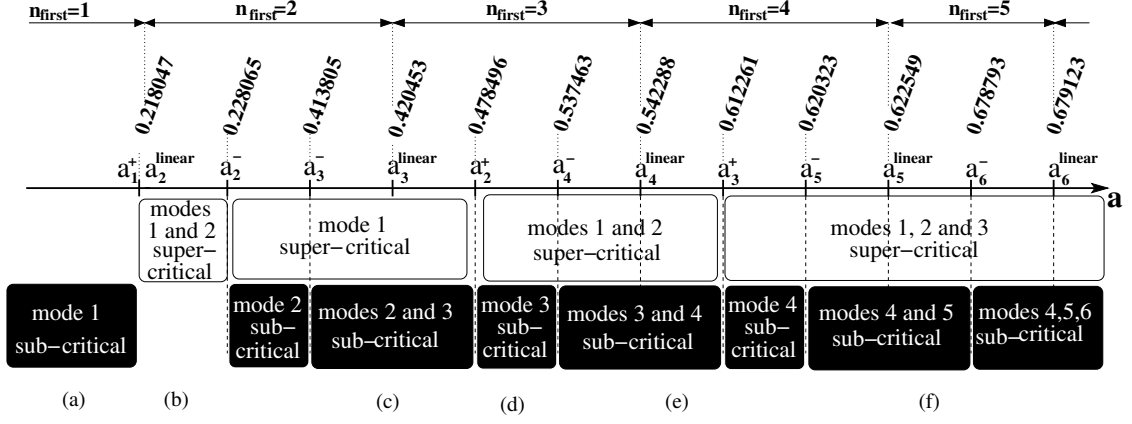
$\mathbf{n_{first}=1}$ $\mathbf{n_{first}=2}$ $\mathbf{n_{first}=3}$ $\mathbf{n_{first}=4}$ $\mathbf{n_{first}=5}$

0.218047 0.228065 0.413805 0.420453 0.478496 0.537463 0.542288 0.612261 0.620323 0.622549 0.678793 0.679123

$a_1^+$ $a_2^{linear}$ $a_2^-$ $a_3^-$ $a_3^{linear}$ $a_2^+$ $a_4^-$ $a_4^{linear}$ $a_3^+$ $a_5^-$ $a_5^{linear}$ $a_6^-$ $a_6^{linear}$ **a**

modes 1 and 2 super−critical

mode 1 super−critical

modes 1 and 2 super−critical

modes 1, 2 and 3 super−critical

mode 1 sub−critical

mode 2 sub−critical

modes 2 and 3 sub−critical

mode 3 sub−critical

modes 3 and 4 sub−critical

mode 4 sub−critical

modes 4 and 5 sub−critical

modes 4,5,6 sub−critical

(a) (b) (c) (d) (e) (f)